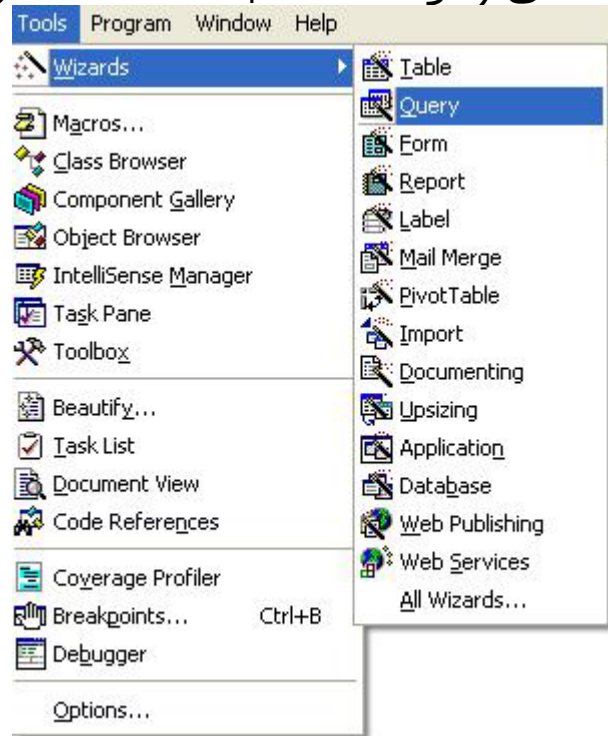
Tools Program Window Help

Wizards

Macros...
Class Browser
Component Gallery
Object Browser
IntelliSense Manager
Task Pane
Toolbox

Beautify...
Task List
Document View
Code References

Coverage Profiler
Breakpoints... Ctrl+B
Debugger

Options...

Table
Query
Form
Report
Label
Mail Merge
PivotTable
Import
Documenting
Upsizing
Application
Database
Web Publishing
Web Services
All Wizards...